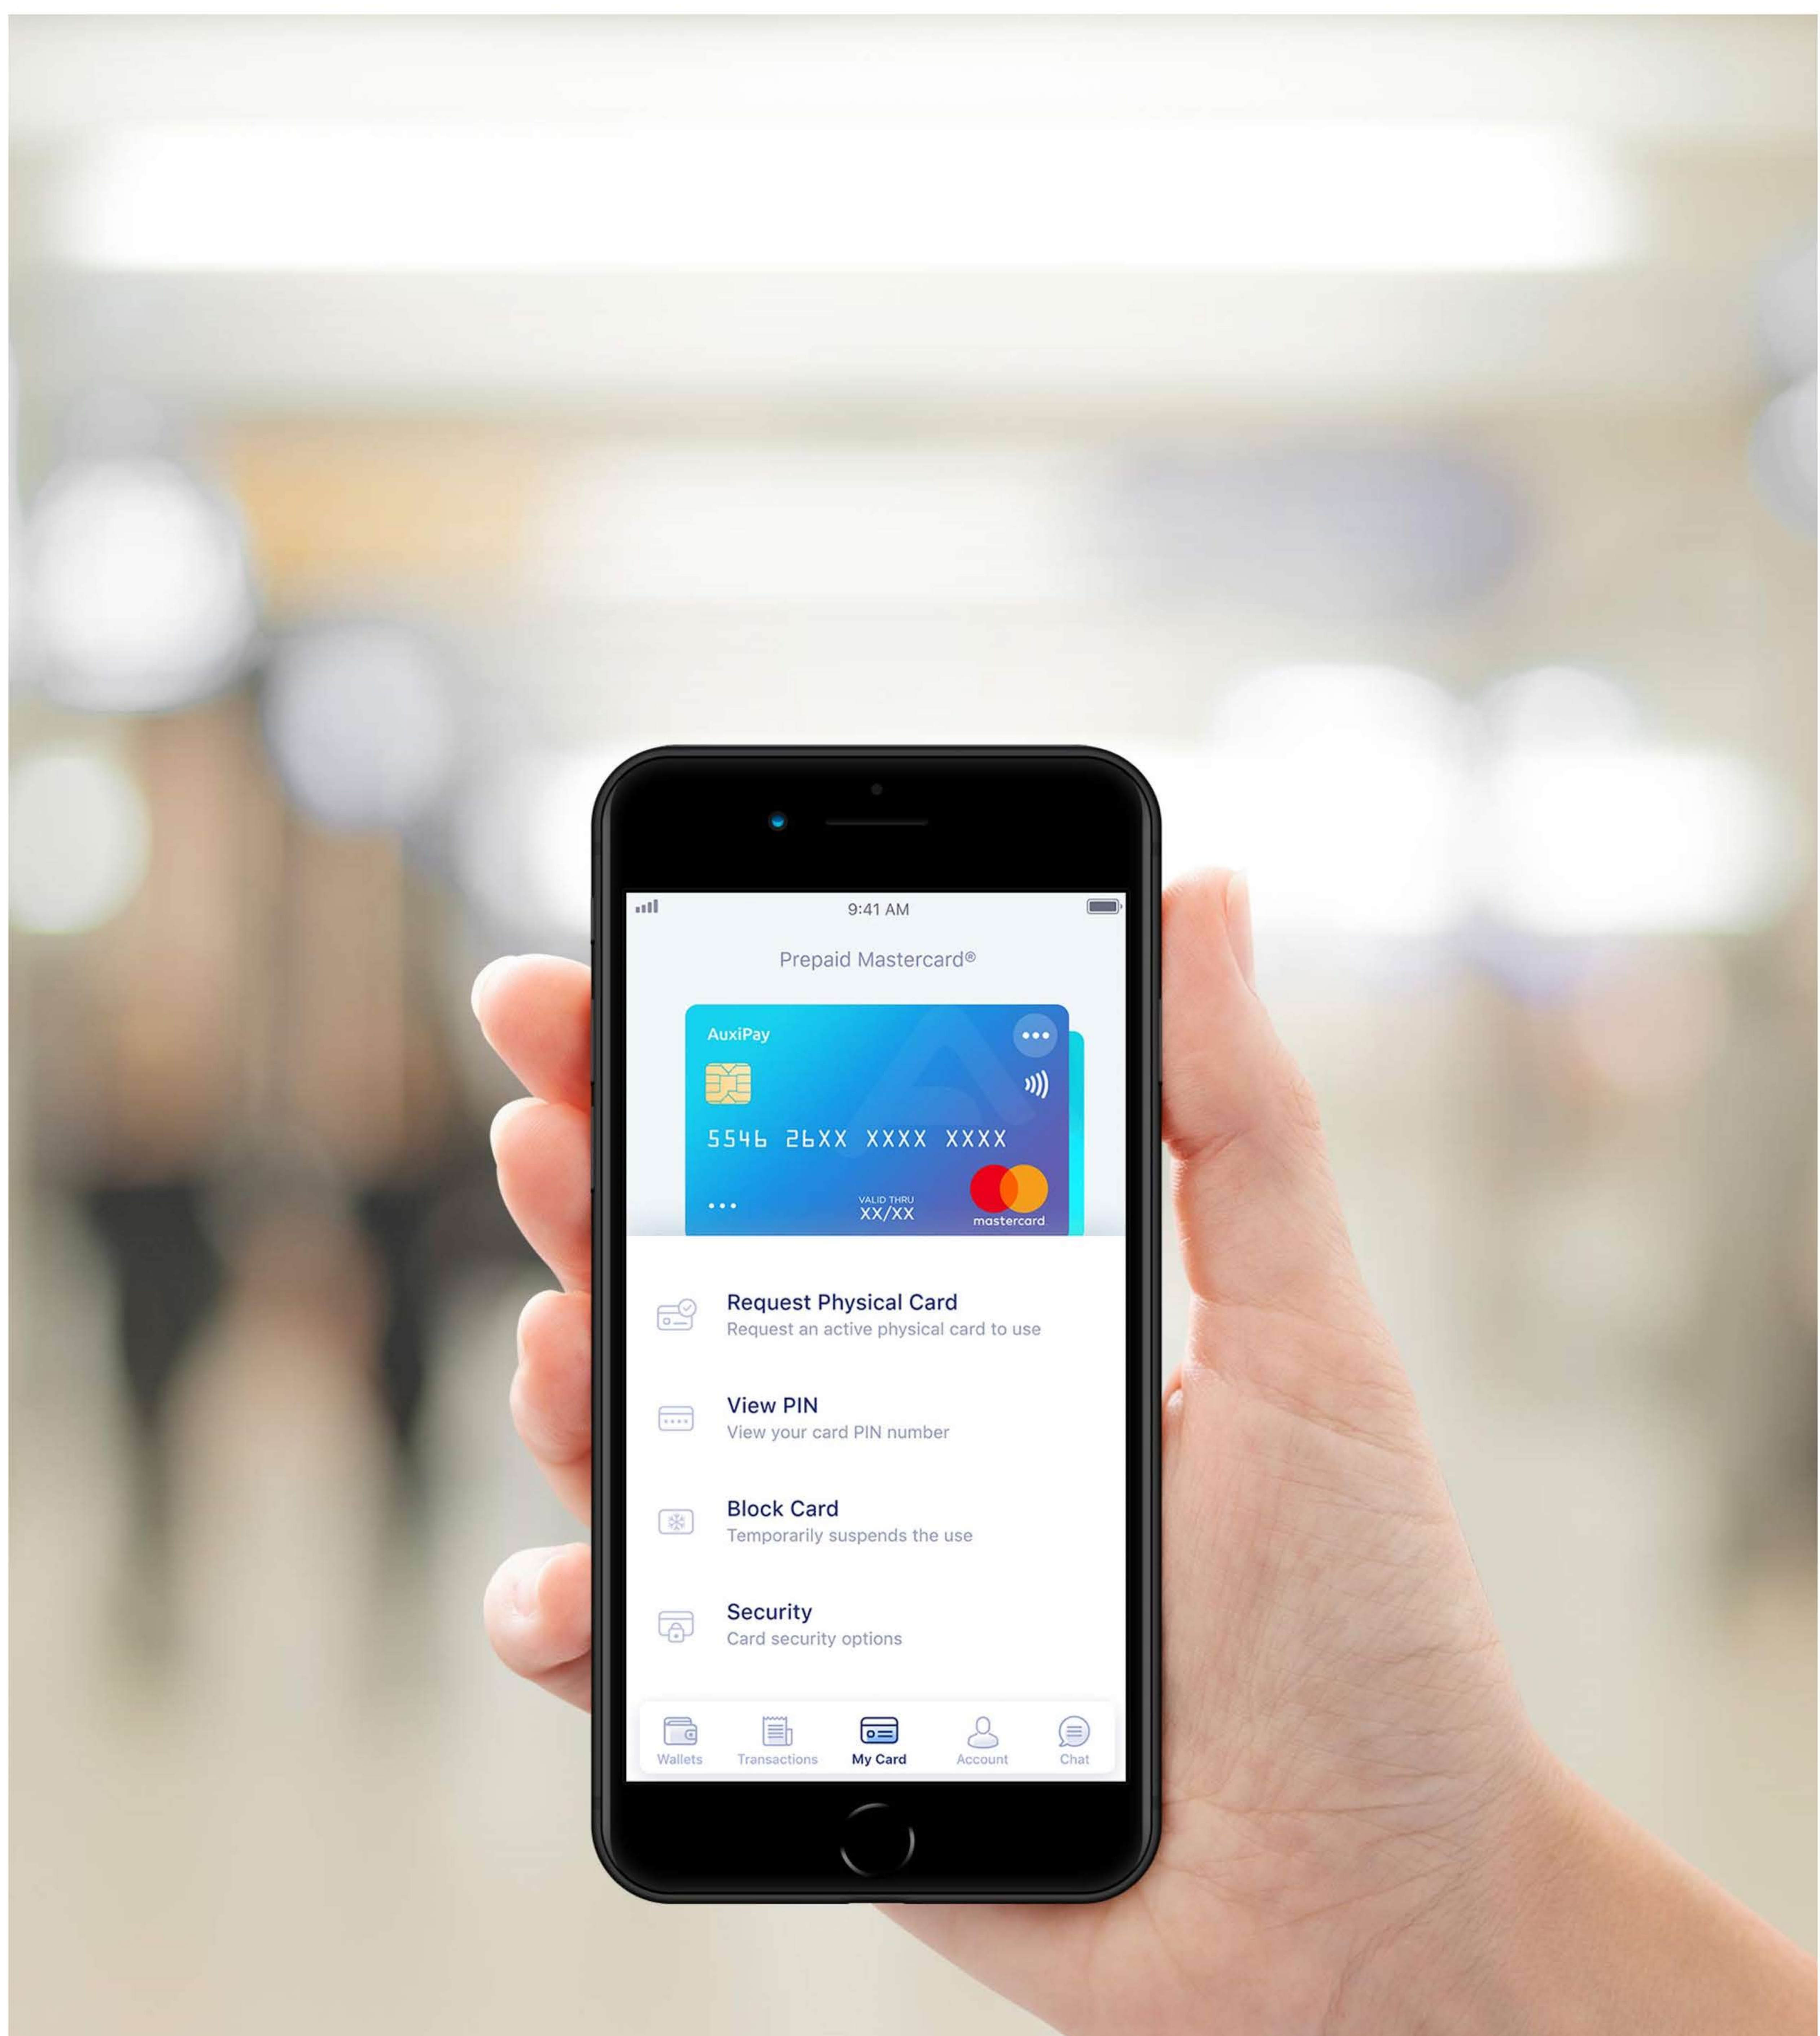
9:41 AM

Prepaid Mastercard®

AuxiPay

•••

5546 26XX XXXX XXXX

•••

VALID THRU
XX/XX

mastercard

Request Physical Card
Request an active physical card to use

View PIN
View your card PIN number

Block Card
Temporarily suspends the use

Security
Card security options

Wallets
Transactions
My Card
Account
Chat